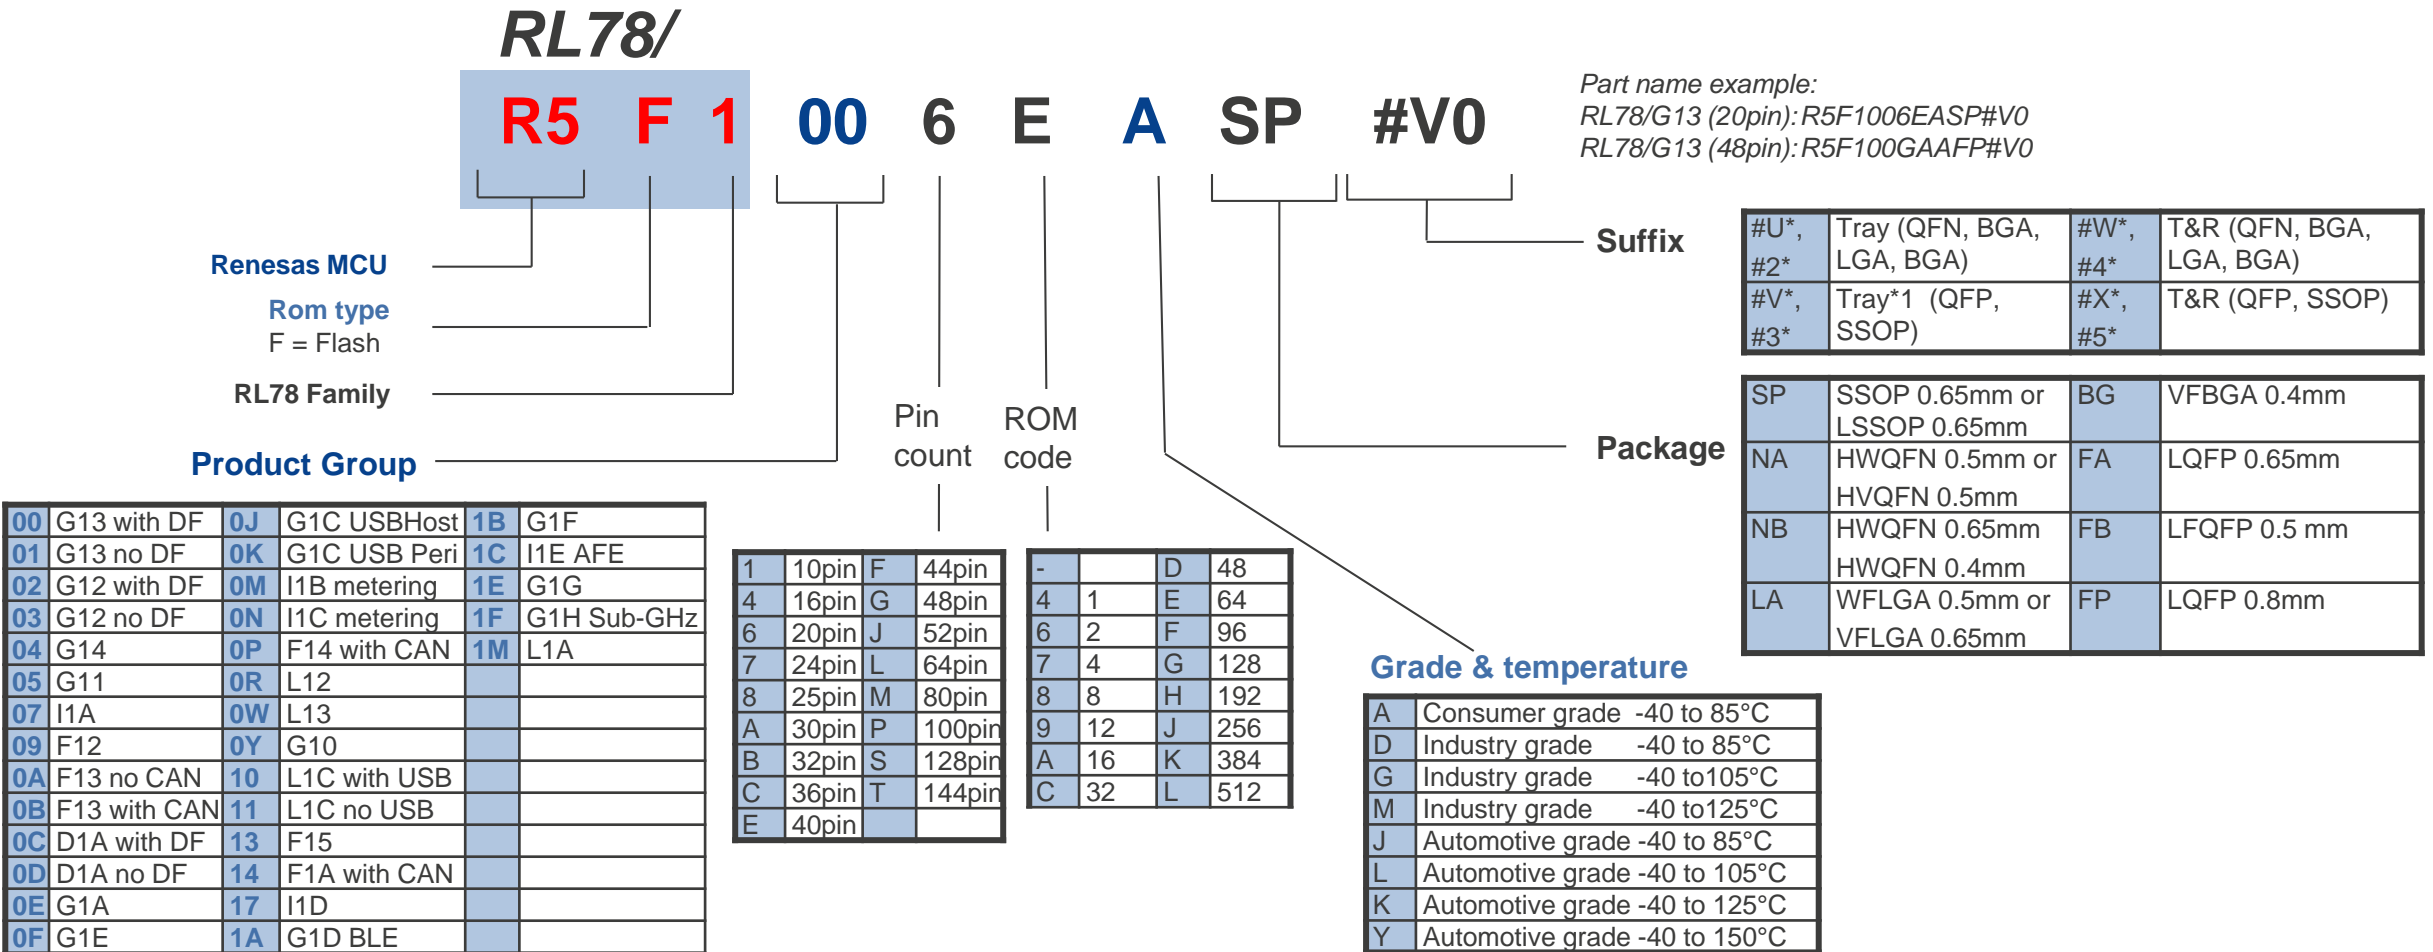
RL78/

R5 F 1 00 6 E A SP #V0

Part name example:
RL78/G13 (20pin): R5F1006EASP#V0
RL78/G13 (48pin): R5F100GAAFP#V0

Renesas MCU

Rom type
F = Flash

RL78 Family

Product Group

Pin count

ROM code

Suffix

| #U*, #2* | Tray (QFN, BGA, LGA, BGA) | #W*, #4* | T&R (QFN, BGA, LGA, BGA) |
|---|---|---|---|
| #V*, #3* | Tray*1 (QFP, SSOP) | #X*, #5* | T&R (QFP, SSOP) |

Package

| SP | SSOP 0.65mm or LSSOP 0.65mm | BG | VFBGA 0.4mm |
|---|---|---|---|
| NA | HWQFN 0.5mm or HVQFN 0.5mm | FA | LQFP 0.65mm |
| NB | HWQFN 0.65mm HWQFN 0.4mm | FB | LFQFP 0.5 mm |
| LA | WFLGA 0.5mm or VFLGA 0.65mm | FP | LQFP 0.8mm |

Grade & temperature

| A | Consumer grade -40 to 85°C |
|---|---|
| D | Industry grade -40 to 85°C |
| G | Industry grade -40 to105°C |
| M | Industry grade -40 to125°C |
| J | Automotive grade -40 to 85°C |
| L | Automotive grade -40 to 105°C |
| K | Automotive grade -40 to 125°C |
| Y | Automotive grade -40 to 150°C |

| 00 | G13 with DF | 0J | G1C USBHost | 1B | G1F |
|---|---|---|---|---|---|
| 01 | G13 no DF | 0K | G1C USB Peri | 1C | I1E AFE |
| 02 | G12 with DF | 0M | I1B metering | 1E | G1G |
| 03 | G12 no DF | 0N | I1C metering | 1F | G1H Sub-GHz |
| 04 | G14 | 0P | F14 with CAN | 1M | L1A |
| 05 | G11 | 0R | L12 | | |
| 07 | I1A | 0W | L13 | | |
| 09 | F12 | 0Y | G10 | | |
| 0A | F13 no CAN | 10 | L1C with USB | | |
| 0B | F13 with CAN | 11 | L1C no USB | | |
| 0C | D1A with DF | 13 | F15 | | |
| 0D | D1A no DF | 14 | F1A with CAN | | |
| 0E | G1A | 17 | I1D | | |
| 0F | G1E | 1A | G1D BLE | | |

| 1 | 10pin | F | 44pin |
|---|---|---|---|
| 4 | 16pin | G | 48pin |
| 6 | 20pin | J | 52pin |
| 7 | 24pin | L | 64pin |
| 8 | 25pin | M | 80pin |
| A | 30pin | P | 100pin |
| B | 32pin | S | 128pin |
| C | 36pin | T | 144pin |
| E | 40pin | | |

| - | | D | 48 |
|---|---|---|---|
| 4 | 1 | E | 64 |
| 6 | 2 | F | 96 |
| 7 | 4 | G | 128 |
| 8 | 8 | H | 192 |
| 9 | 12 | J | 256 |
| A | 16 | K | 384 |
| C | 32 | L | 512 |